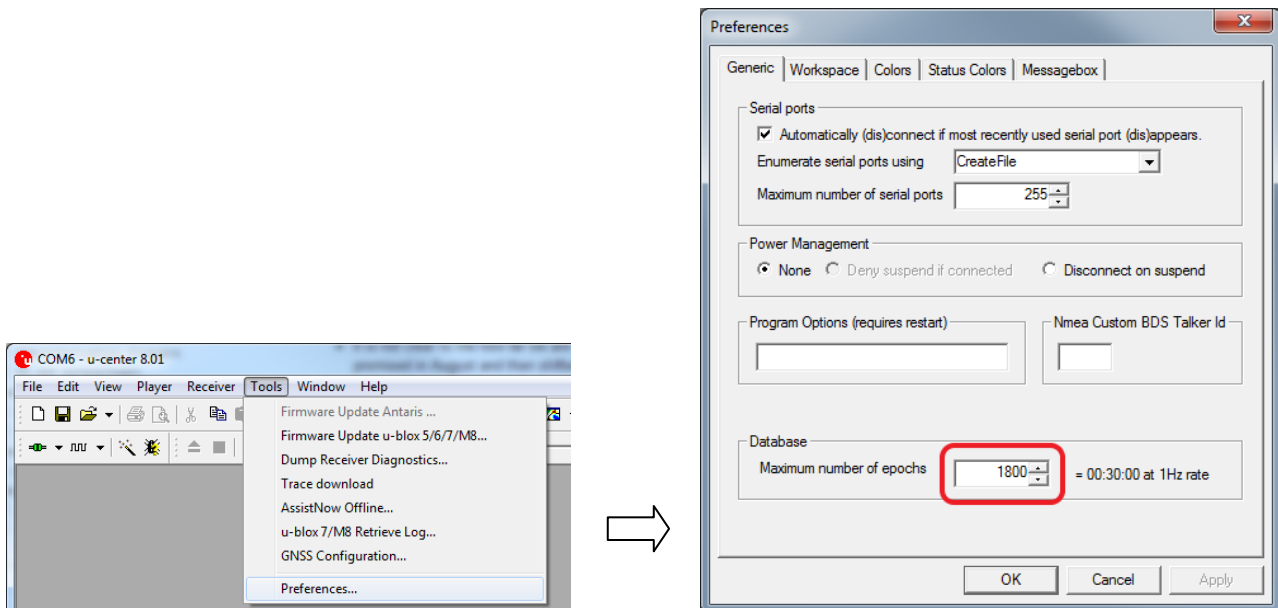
COM6 - u-center 8.01

File Edit View Player Receiver Tools Window Help

Firmware Update Antaris ...
Firmware Update u-blox 5/6/7/M8...
Dump Receiver Diagnostics...
Trace download
AssistNow Offline...
u-blox 7/M8 Retrieve Log...
GNSS Configuration...
Preferences...

Preferences

Generic | Workspace | Colors | Status Colors | Messagebox

Serial ports
Automatically (dis)connect if most recently used serial port (dis)appears.
Enumerate serial ports using CreateFile
Maximum number of serial ports 255

Power Management
None Deny suspend if connected Disconnect on suspend

Program Options (requires restart)

Nmea Custom BDS Talker Id

Database
Maximum number of epochs 1800 = 00:30:00 at 1Hz rate

OK Cancel Apply